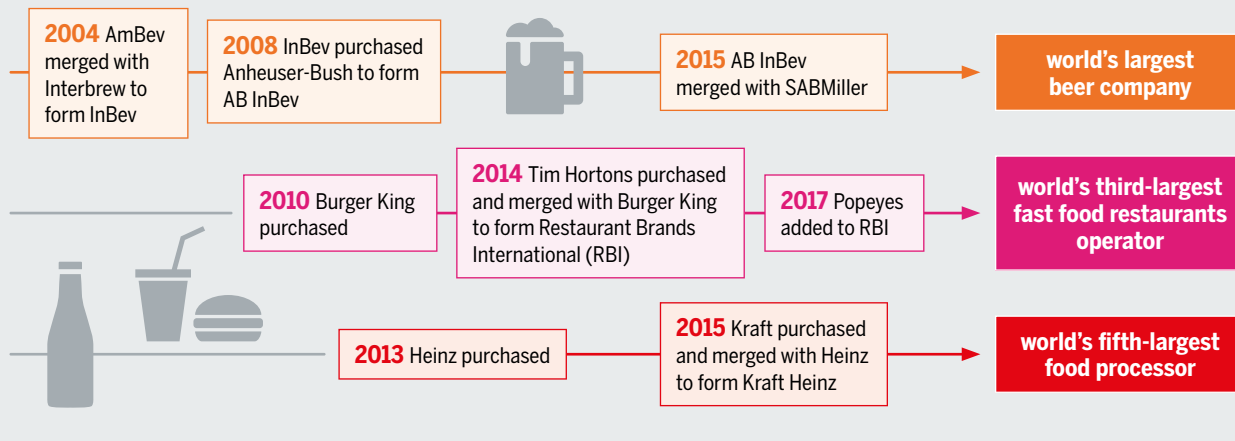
2004 AmBev merged with Interbrew to form InBev

2008 InBev purchased Anheuser-Bush to form AB InBev

2015 AB InBev merged with SABMiller

world's largest beer company

2010 Burger King purchased

2014 Tim Hortons purchased and merged with Burger King to form Restaurant Brands International (RBI)

2017 Popeyes added to RBI

world's third-largest fast food restaurants operator

2013 Heinz purchased

2015 Kraft purchased and merged with Heinz to form Kraft Heinz

world's fifth-largest food processor